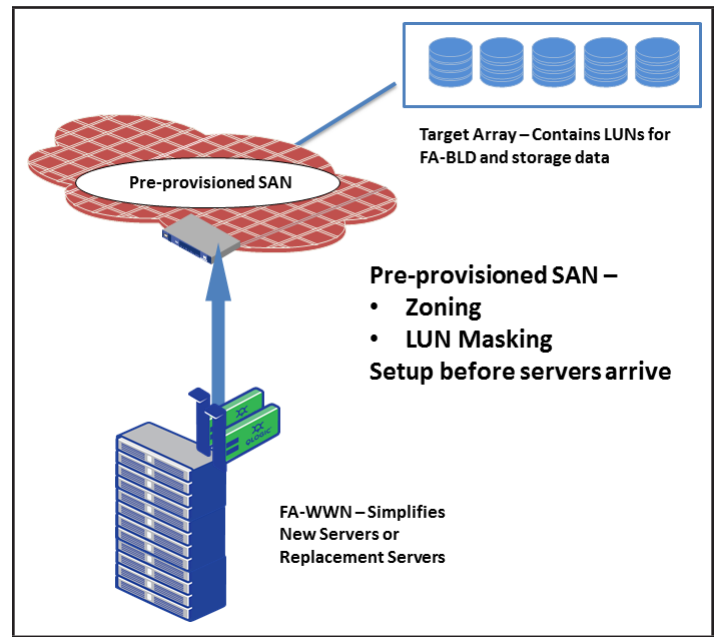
Target Array – Contains LUNs for FA-BLD and storage data

Pre-provisioned SAN

Pre-provisioned SAN –
• Zoning
• LUN Masking
Setup before servers arrive

QLOGIC

QLOGIC

FA-WWN – Simplifies New Servers or Replacement Servers